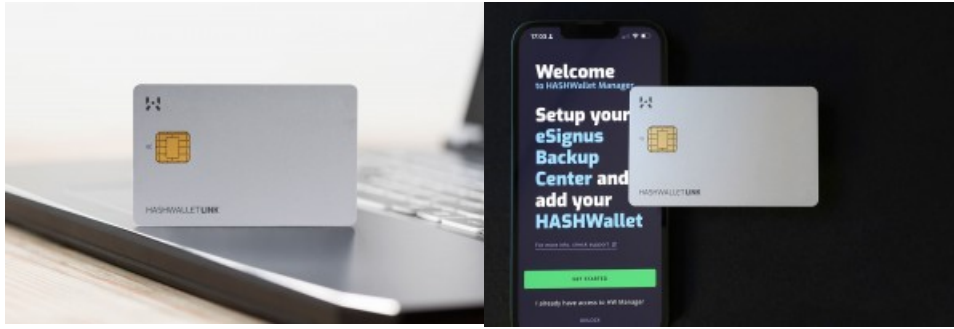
HASHWALLETLINK

17:03

Welcome
to HASHWallet Manager

Setup your eSignus Backup Center and add your HASHWallet

For more info, check support

GET STARTED

I already have access to HW Manager

HASHWALLETLINK

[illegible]